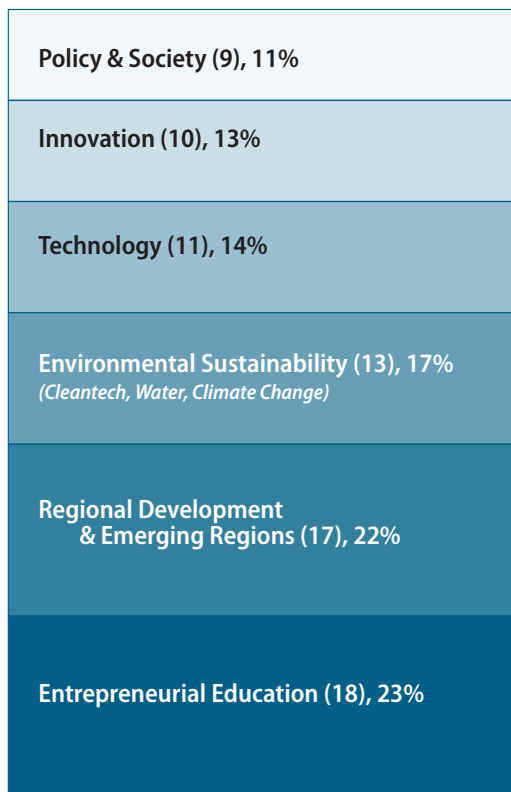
Policy & Society (9), 11%

Innovation (10), 13%

Technology (11), 14%

Environmental Sustainability (13), 17%
(Cleantech, Water, Climate Change)

Regional Development
& Emerging Regions (17), 22%

Entrepreneurial Education (18), 23%